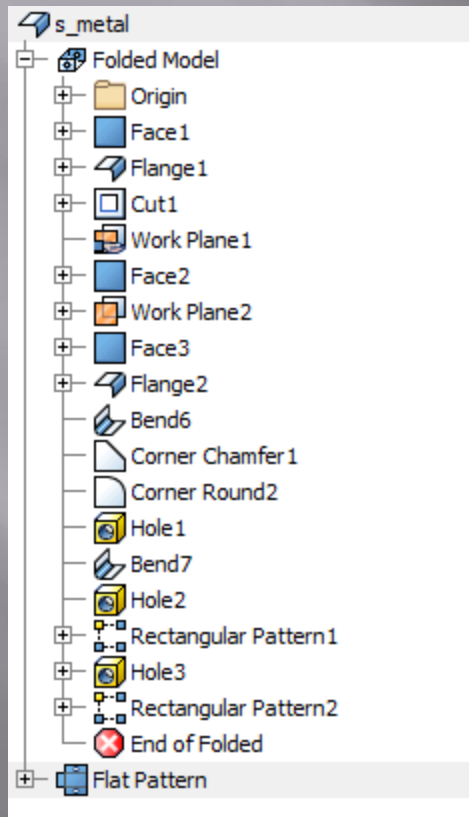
s_metal
Folded Model
Origin
Face1
Flange1
Cut1
Work Plane1
Face2
Work Plane2
Face3
Flange2
Bend6
Corner Chamfer1
Corner Round2
Hole1
Bend7
Hole2
Rectangular Pattern1
Hole3
Rectangular Pattern2
End of Folded
Flat Pattern